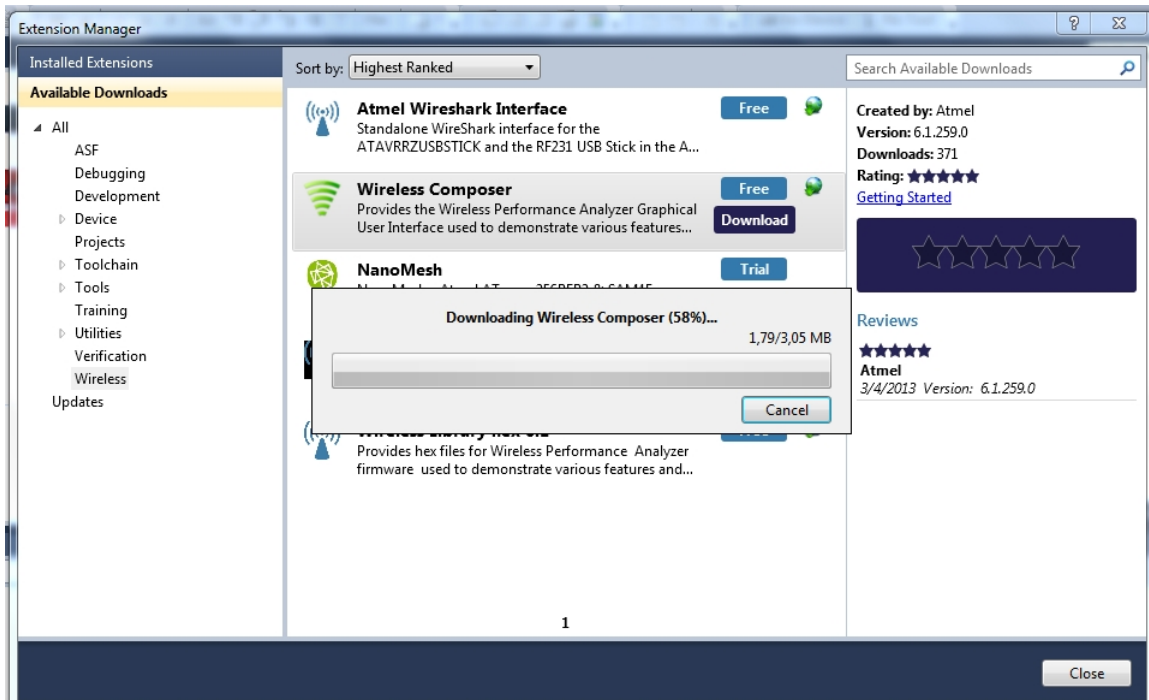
Extension Manager

?

Installed Extensions
Available Downloads
All
ASF
Debugging
Development
Device
Projects
Toolchain
Tools
Training
Utilities
Verification
Wireless
Updates

Sort by: Highest Ranked

Search Available Downloads

Atmel Wireshark Interface
Standalone WireShark interface for the ATAVRRZUSBSTICK and the RF231 USB Stick in the A...
Free

Wireless Composer
Provides the Wireless Performance Analyzer Graphical User Interface used to demonstrate various features...
Free
Download

NanoMesh
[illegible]
Trial

Downloading Wireless Composer (58%)...
1,79/3,05 MB
Cancel

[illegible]
Provides hex files for Wireless Performance Analyzer firmware used to demonstrate various features and...

1

Created by: Atmel
Version: 6.1.259.0
Downloads: 371
Rating:
Getting Started

Reviews
Atmel
3/4/2013 Version: 6.1.259.0

Close